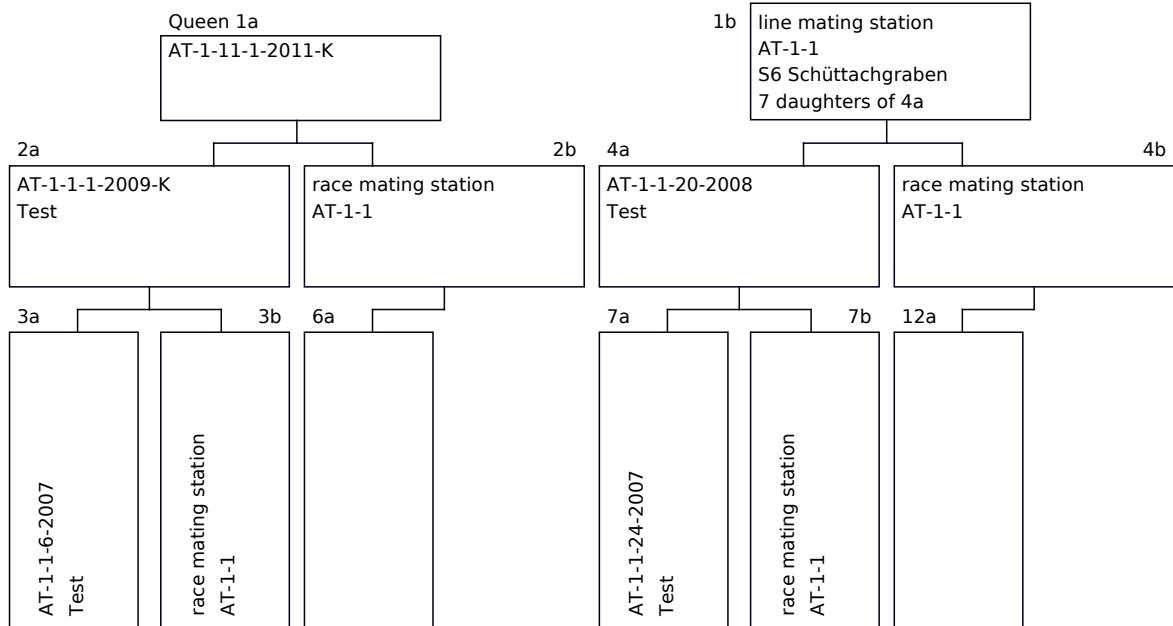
Queen 1a
AT-1-11-1-2011-K

1b
line mating station
AT-1-1
S6 Schüttachgraben
7 daughters of 4a

2a
AT-1-1-1-2009-K
Test

2b
race mating station
AT-1-1

4a
AT-1-1-20-2008
Test

4b
race mating station
AT-1-1

3a
AT-1-1-6-2007
Test

3b
race mating station
AT-1-1

6a

7a
AT-1-1-24-2007
Test

7b
race mating station
AT-1-1

12a